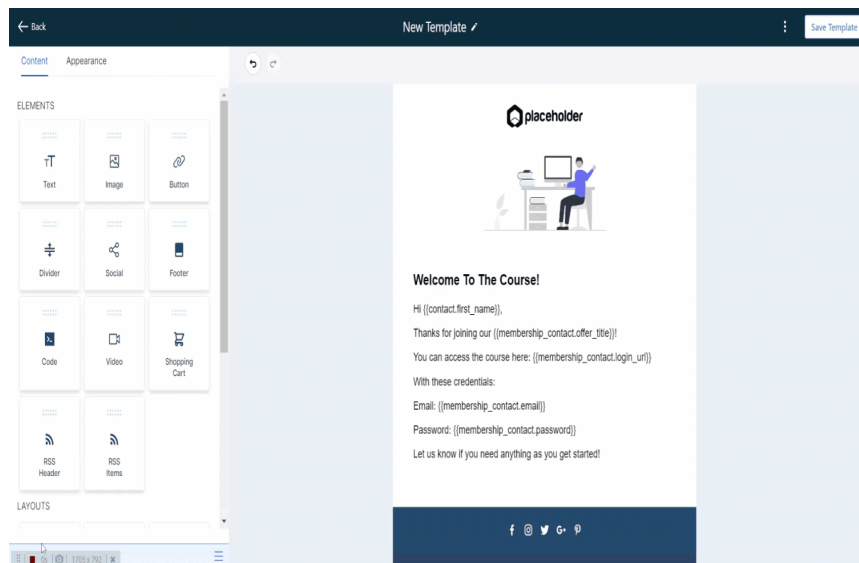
← Back

New Template

Save Template

Content Appearance

ELEMENTS

Text

Image

Button

Divider

Social

Footer

Code

Video

Shopping Cart

RSS Header

RSS Items

LAYOUTS

placeholder

Welcome To The Course!

Hi {{contact.first_name}},

Thanks for joining our {{membership_contact.offer_title}}!

You can access the course here: {{membership_contact.login_url}}

With these credentials:

Email: {{membership_contact.email}}

Password: {{membership_contact.password}}

Let us know if you need anything as you get started!

1720 x 792